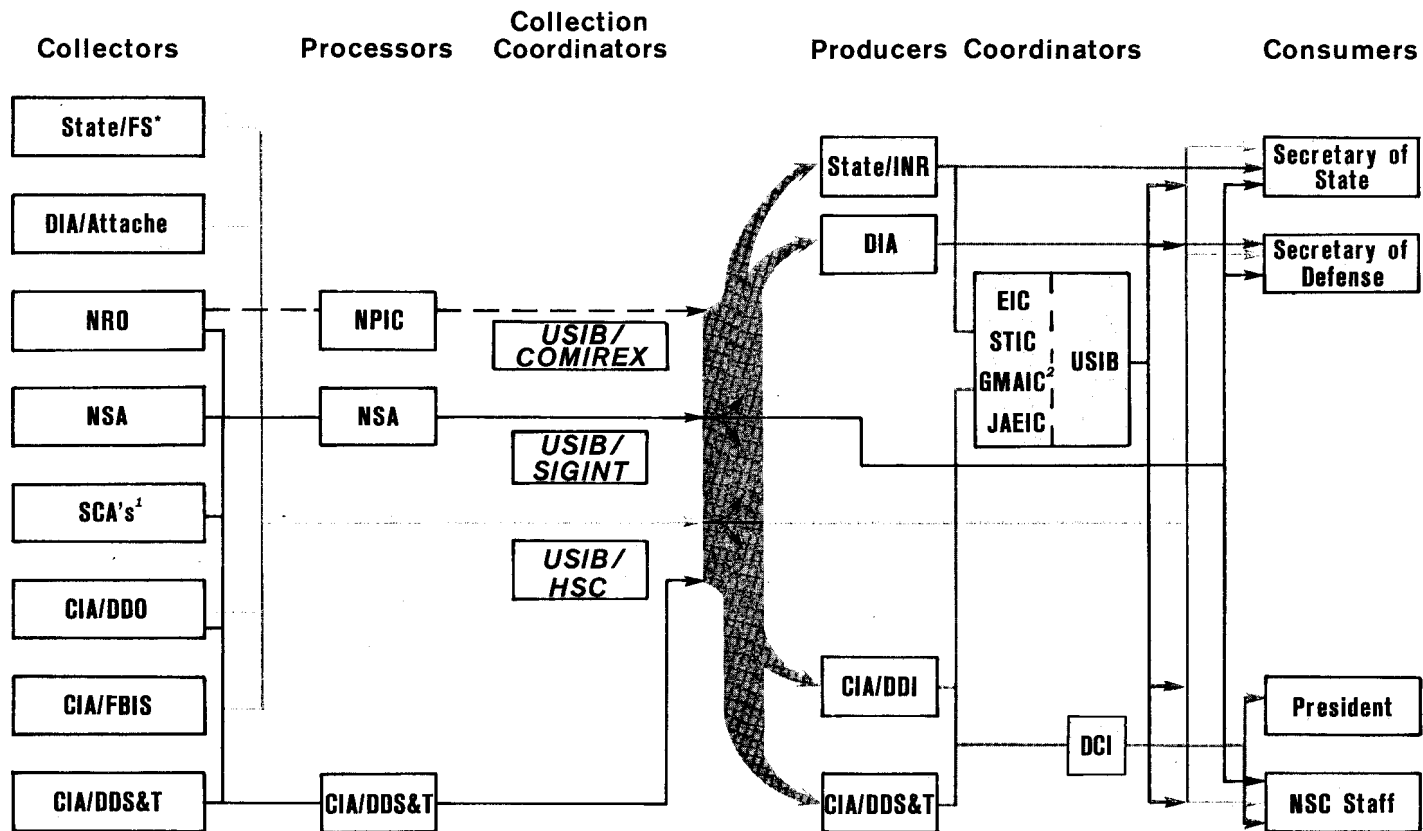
Collectors

Processors

Collection Coordinators

Producers

Coordinators

Consumers

State/FS*

DIA/Attache

NRO

NSA

SCA's$^1$

CIA/DDO

CIA/FBIS

CIA/DDS&T

NPIC

NSA

CIA/DDS&T

USIB/ COMIREX

USIB/ SIGINT

USIB/ HSC

State/INR

DIA

CIA/DDI

CIA/DDS&T

EIC

STIC

GMAIC$^2$

JAEIC

USIB

DCI

Secretary of State

Secretary of Defense

President

NSC Staff